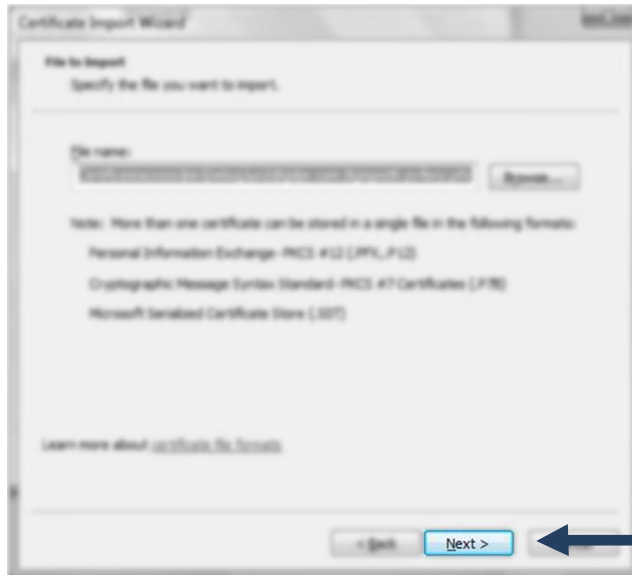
Certificate Import Wizard

File to Import
Specify the file you want to import.

File name:
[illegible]
Browse...

Note: More than one certificate can be stored in a single file in the following formats:

Personal Information Exchange- PKCS #12 (.PFX,.P12)

Cryptographic Message Syntax Standard- PKCS #7 Certificates (.P7B)

Microsoft Serialized Certificate Store (.SST)

Learn more about certificate file formats

< Back
Next >
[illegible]